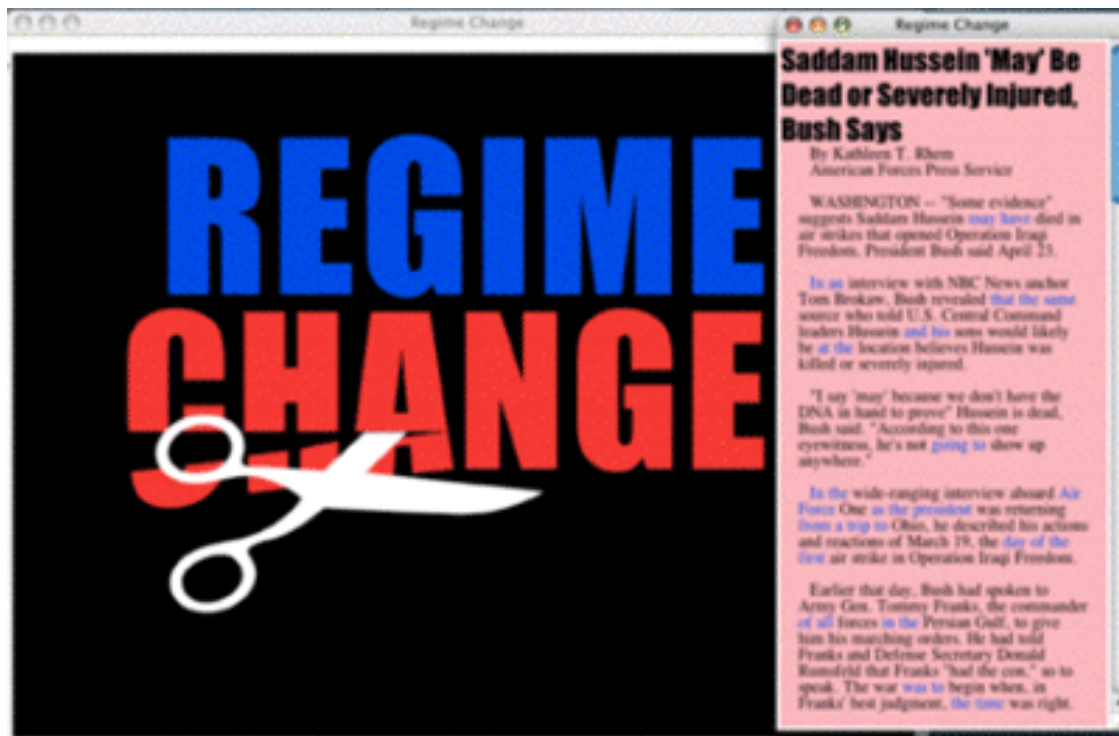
Regime Change

REGIME
CHANGE

Regime Change

Saddam Hussein 'May' Be Dead or Severely Injured, Bush Says

By Kathleen T. Rhem
American Forces Press Service

WASHINGTON -- "Some evidence" suggests Saddam Hussein may have died in air strikes that opened Operation Iraqi Freedom, President Bush said April 23.

In an interview with NBC News anchor Tom Brokaw, Bush revealed that the same source who told U.S. Central Command leaders Hussein and his sons would likely be at the location believes Hussein was killed or severely injured.

"I say 'may' because we don't have the DNA in hand to prove" Hussein is dead, Bush said. "According to this one eyewitness, he's not going to show up anywhere."

In the wide-ranging interview aboard Air Force One as the president was returning from a trip to Ohio, he described his actions and reactions of March 19, the day of the first air strike in Operation Iraqi Freedom.

Earlier that day, Bush had spoken to Army Gen. Tommy Franks, the commander of all forces in the Persian Gulf, to give him his marching orders. He had told Franks and Defense Secretary Donald Rumsfeld that Franks "had the con," so to speak. The war was to begin when, in Franks' best judgment, the time was right.